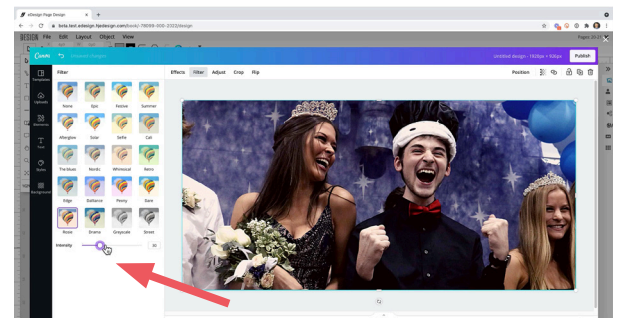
eDesign Page Design

beta.test.edesign.hjedesign.com/book/-78699-000-2022/design

DESIGN File Edit Layout Object View

Canva

Untitled design - 1920px × 1080px

Publish

Templates

Uploads

Elements

Text

Styles

Background

Filter

None Epic Festive Summer

Afterglow Solar Selfie Cali

The blues Nordic Whimsical Retro

Edge Solitaire Peony Rare

Rosie Drama Greyscale Street

Intensity

Effects Filter Adjust Crop Flip

Position